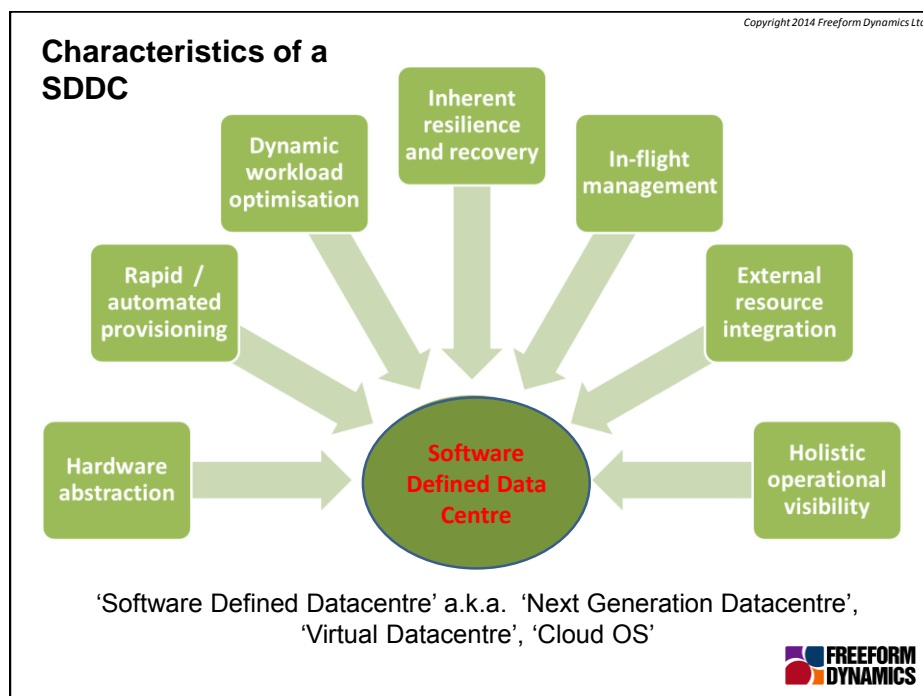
Copyright 2014 Freeform Dynamics Ltd

Characteristics of a SDDC

Inherent resilience and recovery

Dynamic workload optimisation

In-flight management

Rapid / automated provisioning

External resource integration

Hardware abstraction

Software Defined Data Centre

Holistic operational visibility

‘Software Defined Datacentre’ a.k.a. ‘Next Generation Datacentre’, ‘Virtual Datacentre’, ‘Cloud OS’

FREEFORM DYNAMICS